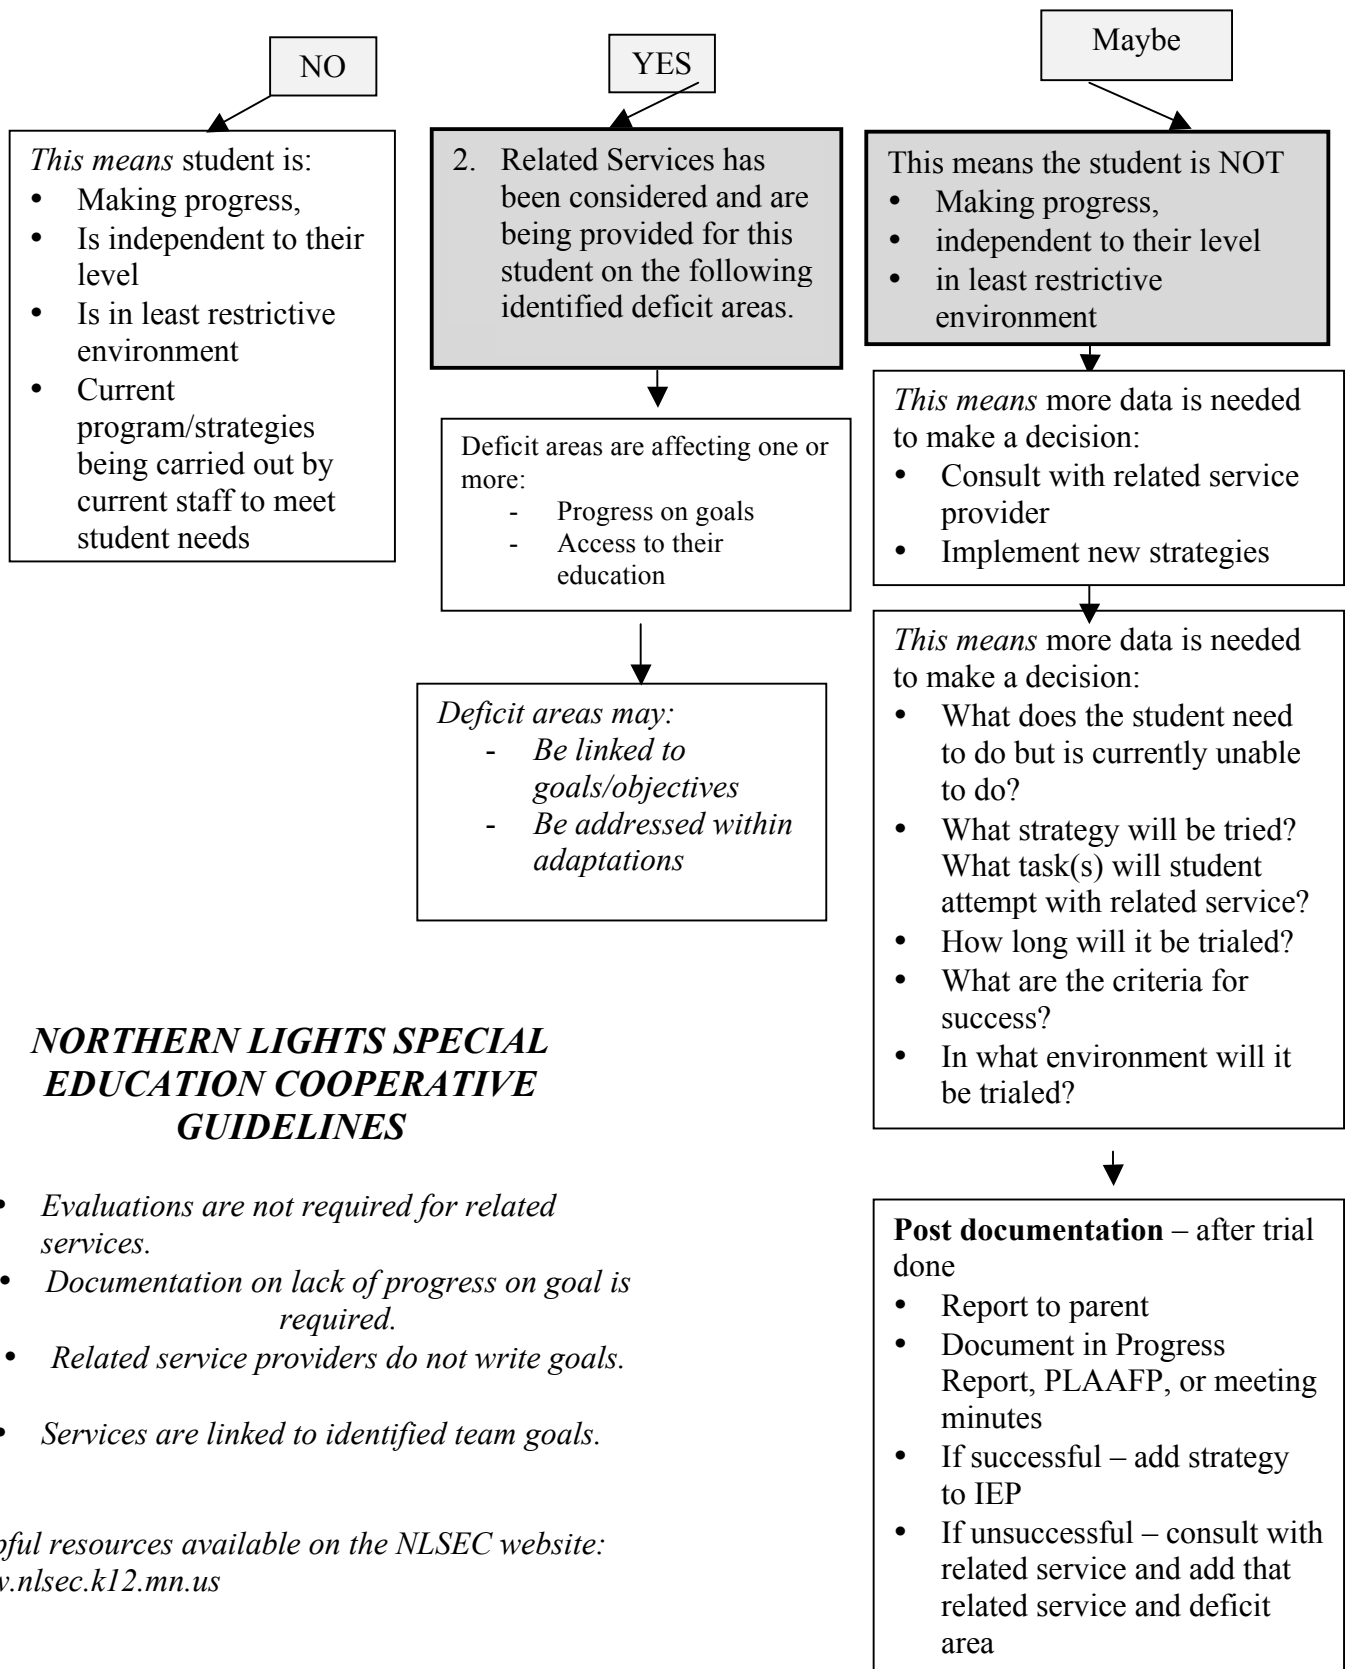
NO

YES

Maybe

*This means* student is:
- Making progress,
- Is independent to their level
- Is in least restrictive environment
- Current program/strategies being carried out by current staff to meet student needs

2. Related Services has been considered and are being provided for this student on the following identified deficit areas.

Deficit areas are affecting one or more:
- Progress on goals
- Access to their education

*Deficit areas may:*
- *Be linked to goals/objectives*
- *Be addressed within adaptations*

This means the student is NOT
- Making progress,
- independent to their level
- in least restrictive environment

*This means* more data is needed to make a decision:
- Consult with related service provider
- Implement new strategies

*This means* more data is needed to make a decision:
- What does the student need to do but is currently unable to do?
- What strategy will be tried? What task(s) will student attempt with related service?
- How long will it be trialed?
- What are the criteria for success?
- In what environment will it be trialed?

***NORTHERN LIGHTS SPECIAL EDUCATION COOPERATIVE GUIDELINES***

- *Evaluations are not required for related services.*
- *Documentation on lack of progress on goal is required.*
- *Related service providers do not write goals.*
- *Services are linked to identified team goals.*

*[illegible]ful resources available on the NLSEC website: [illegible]v.nlsec.k12.mn.us*

**Post documentation** – after trial done
- Report to parent
- Document in Progress Report, PLAAFP, or meeting minutes
- If successful – add strategy to IEP
- If unsuccessful – consult with related service and add that related service and deficit area